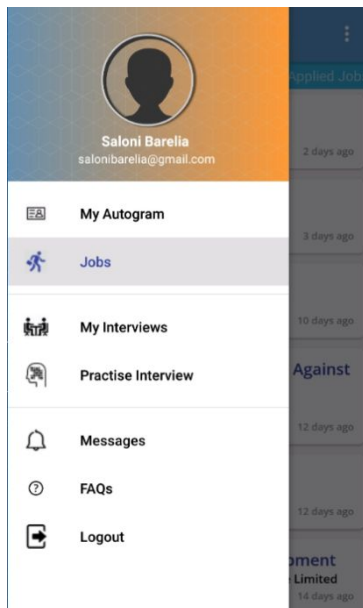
Saloni Barelia
salonibarelia@gmail.com

My Autogram

Jobs

My Interviews

Practise Interview

Messages

FAQs

Logout

Applied Jobs

2 days ago

3 days ago

10 days ago

Against

12 days ago

12 days ago

pment
Limited
14 days ago